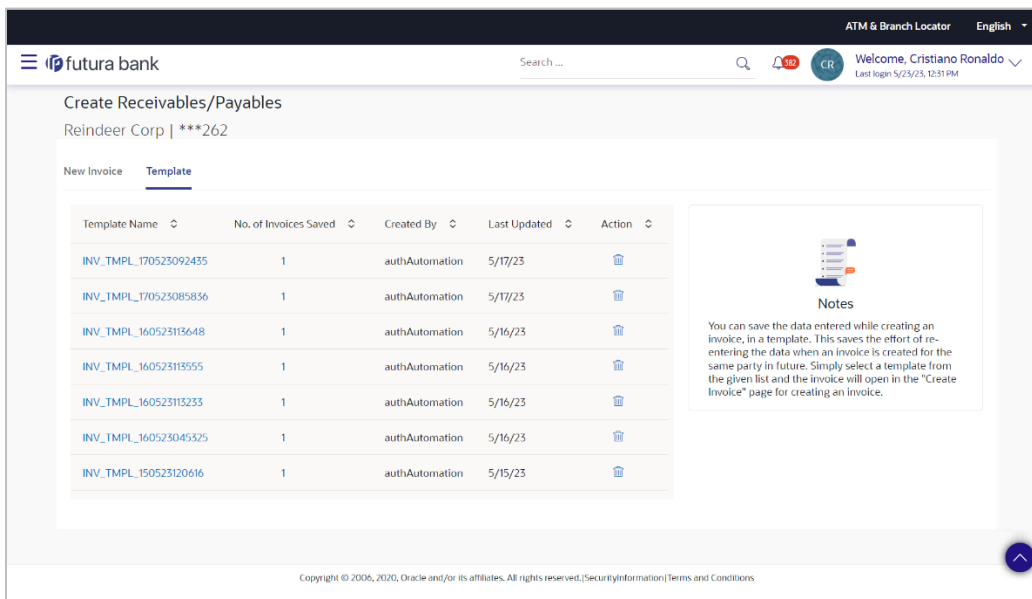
ATM & Branch Locator English

futura bank

Search ...

382

CR

Welcome, Cristiano Ronaldo
Last login 5/23/23, 12:31 PM

Create Receivables/Payables

Reindeer Corp | ***262

New Invoice Template

| Template Name | No. of Invoices Saved | Created By | Last Updated | Action |
|---|---|---|---|---|
| INV_TMPL_170523092435 | 1 | authAutomation | 5/17/23 | |
| INV_TMPL_170523085836 | 1 | authAutomation | 5/17/23 | |
| INV_TMPL_160523113648 | 1 | authAutomation | 5/16/23 | |
| INV_TMPL_160523113555 | 1 | authAutomation | 5/16/23 | |
| INV_TMPL_160523113233 | 1 | authAutomation | 5/16/23 | |
| INV_TMPL_160523045325 | 1 | authAutomation | 5/16/23 | |
| INV_TMPL_150523120616 | 1 | authAutomation | 5/15/23 | |

Notes

You can save the data entered while creating an invoice, in a template. This saves the effort of re-entering the data when an invoice is created for the same party in future. Simply select a template from the given list and the invoice will open in the "Create Invoice" page for creating an invoice.

Copyright © 2006, 2020, Oracle and/or its affiliates. All rights reserved.|SecurityInformation|Terms and Conditions